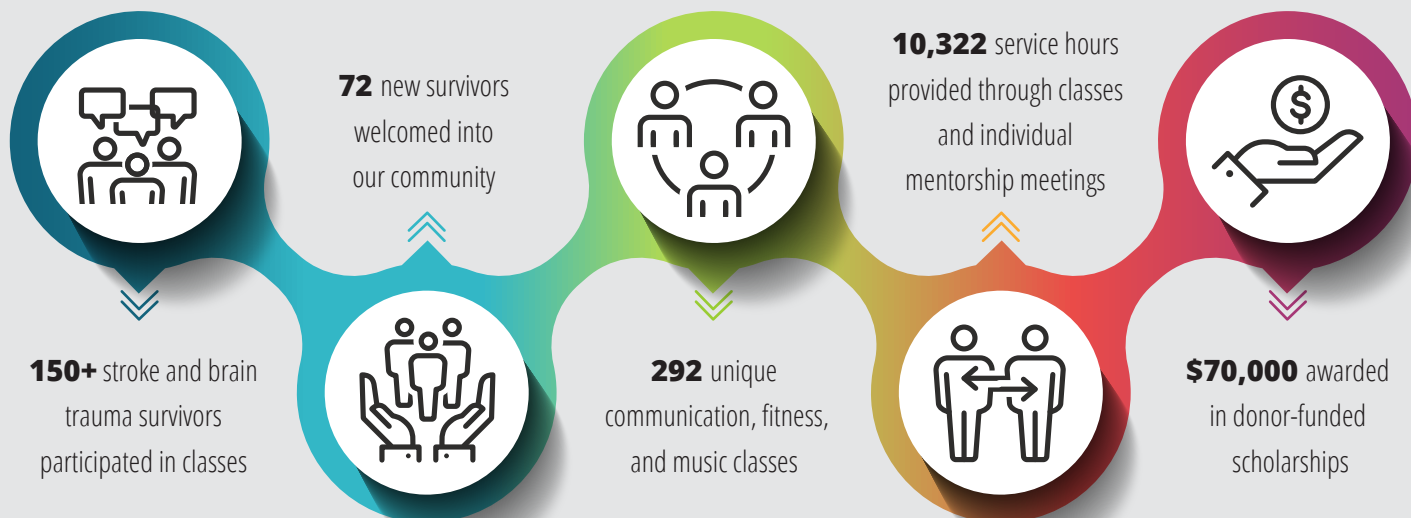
150+ stroke and brain trauma survivors participated in classes

72 new survivors welcomed into our community

292 unique communication, fitness, and music classes

10,322 service hours provided through classes and individual mentorship meetings

$70,000 awarded in donor-funded scholarships